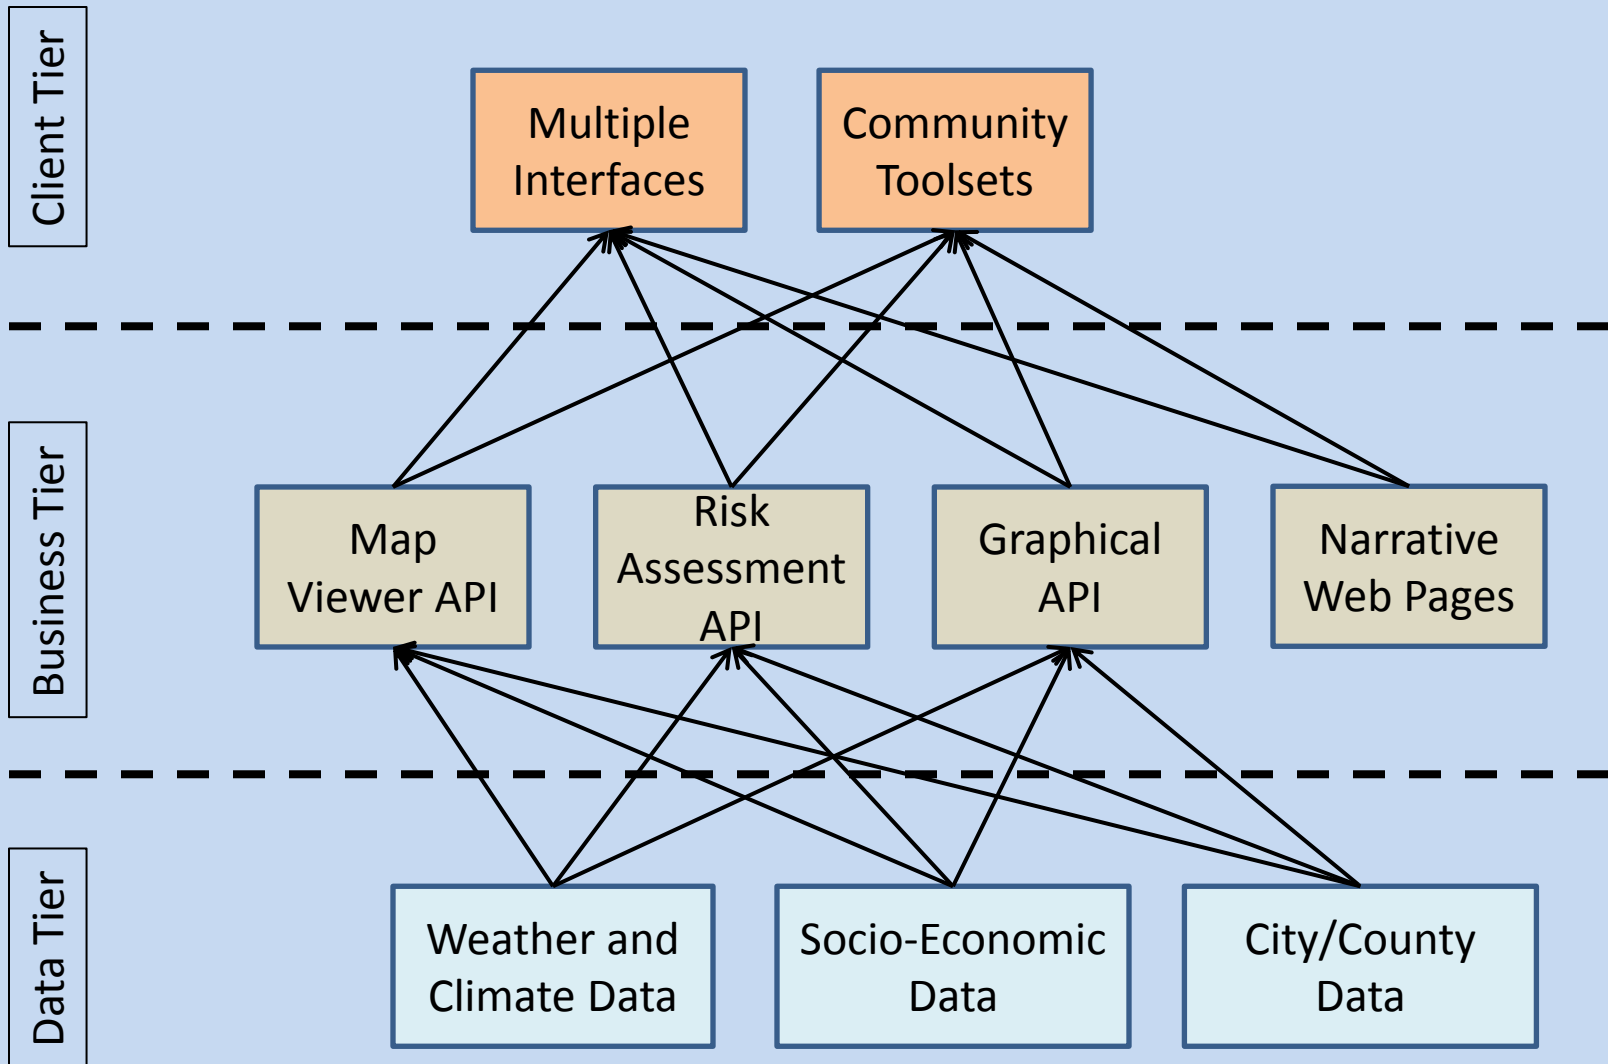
Client Tier

Multiple Interfaces

Community Toolsets

Business Tier

Map Viewer API

Risk Assessment API

Graphical API

Narrative Web Pages

Data Tier

Weather and Climate Data

Socio-Economic Data

City/County Data